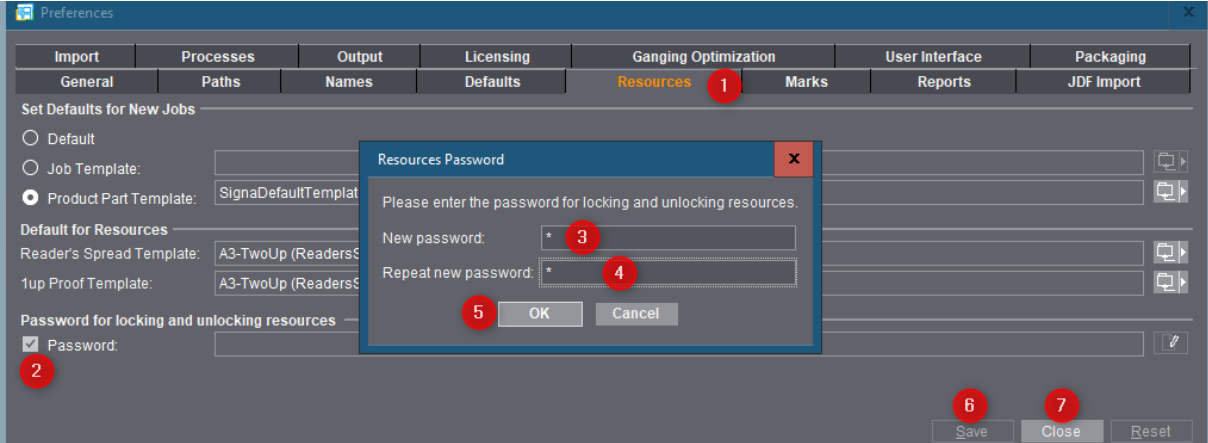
Preferences

| Import | Processes | Output | Licensing | Ganging Optimization | User Interface | Packaging |
|---|---|---|---|---|---|---|

| General | Paths | Names | Defaults | Resources | Marks | Reports | JDF Import |
|---|---|---|---|---|---|---|---|

1

Set Defaults for New Jobs

Default

Job Template:

Product Part Template: SignaDefaultTemplat

Default for Resources

Reader's Spread Template: A3-TwoUp (ReadersS

1up Proof Template: A3-TwoUp (ReadersS

Password for locking and unlocking resources

Password:

2

Resources Password

Please enter the password for locking and unlocking resources.

New password: * 3

Repeat new password: * 4

5 OK Cancel

6 Save

7 Close

Reset